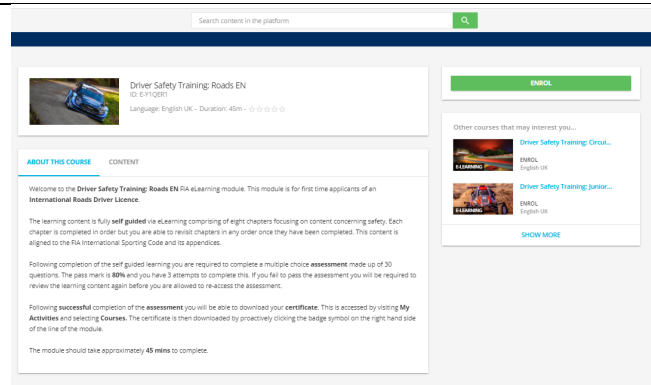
Search content in the platform

Driver Safety Training: Roads EN
ID: E-Y1QER1
Language: English UK - Duration: 45m - ☆☆☆☆☆

ENROL

Other courses that may interest you...

E-LEARNING
Driver Safety Training: Circui...
ENROL
English UK

E-LEARNING
Driver Safety Training: Junior...
ENROL
English UK

SHOW MORE

ABOUT THIS COURSE    CONTENT

Welcome to the **Driver Safety Training: Roads EN** FIA eLearning module. This module is for first time applicants of an **International Roads Driver Licence**.

The learning content is fully **self guided** via eLearning comprising of eight chapters focusing on content concerning safety. Each chapter is completed in order but you are able to revisit chapters in any order once they have been completed. This content is aligned to the FIA International Sporting Code and its appendices.

Following completion of the self guided learning you are required to complete a multiple choice **assessment** made up of 30 questions. The pass mark is **80%** and you have 3 attempts to complete this. If you fail to pass the assessment you will be required to review the learning content again before you are allowed to re-access the assessment.

Following **successful** completion of the **assessment** you will be able to download your **certificate**. This is accessed by visiting **My Activities** and selecting **Courses**. The certificate is then downloaded by proactively clicking the badge symbol on the right hand side of the line of the module.

The module should take approximately **45 mins** to complete.